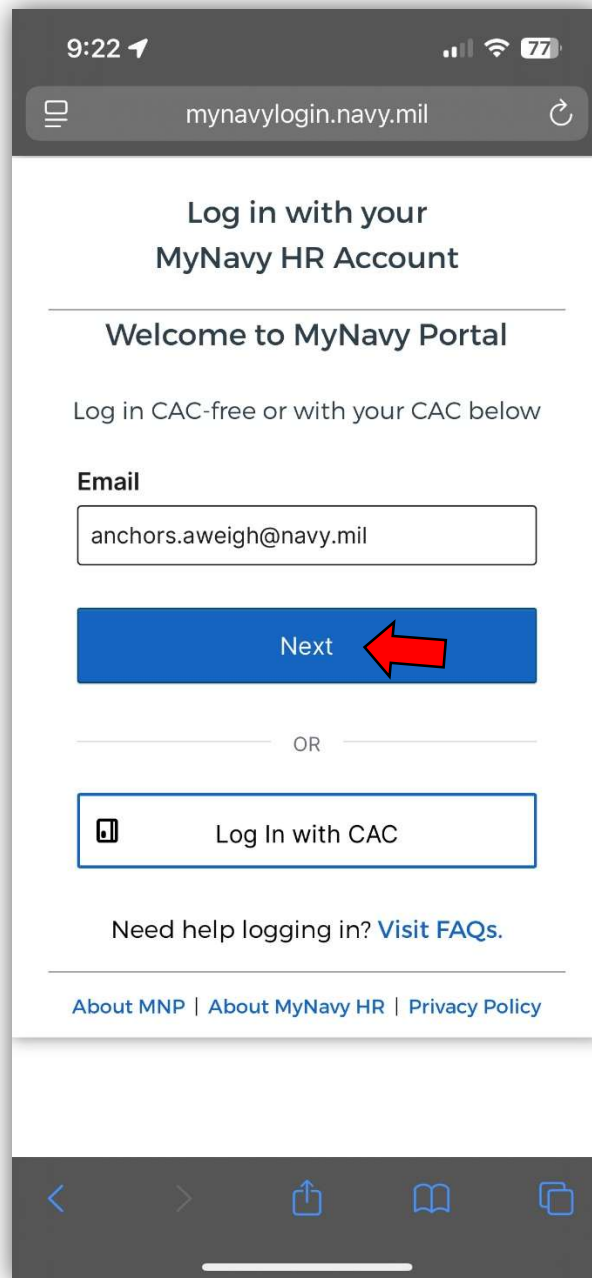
9:22

77

mynavylogin.navy.mil

Log in with your MyNavy HR Account

Welcome to MyNavy Portal

Log in CAC-free or with your CAC below

Email

anchors.aweigh@navy.mil

Next

OR

Log In with CAC

Need help logging in? Visit FAQs.

About MNP | About MyNavy HR | Privacy Policy